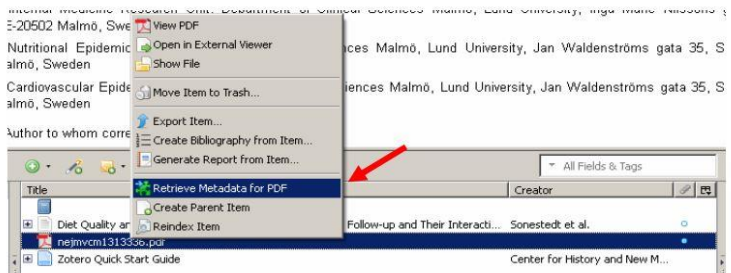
Internal Medicine Research Unit, Department of Clinical Sciences Malmö, Lund University, Inga Marie Nilssons g
E-20502 Malmö, Swe

Nutritional Epidemic ences Malmö, Lund University, Jan Waldenströms gata 35, S
almö, Sweden

Cardiovascular Epide iences Malmö, Lund University, Jan Waldenströms gata 35, S
almö, Sweden

Author to whom corre

View PDF
Open in External Viewer
Show File
Move Item to Trash...
Export Item...
Create Bibliography from Item...
Generate Report from Item...
Retrieve Metadata for PDF
Create Parent Item
Reindex Item

All Fields & Tags

| Title | Creator |
|---|---|
| Diet Quality ar Follow-up and Their Interacti... | Sonestedt et al. |
| nejmvcm1313336.pdf | |
| Zotero Quick Start Guide | Center for History and New M... |